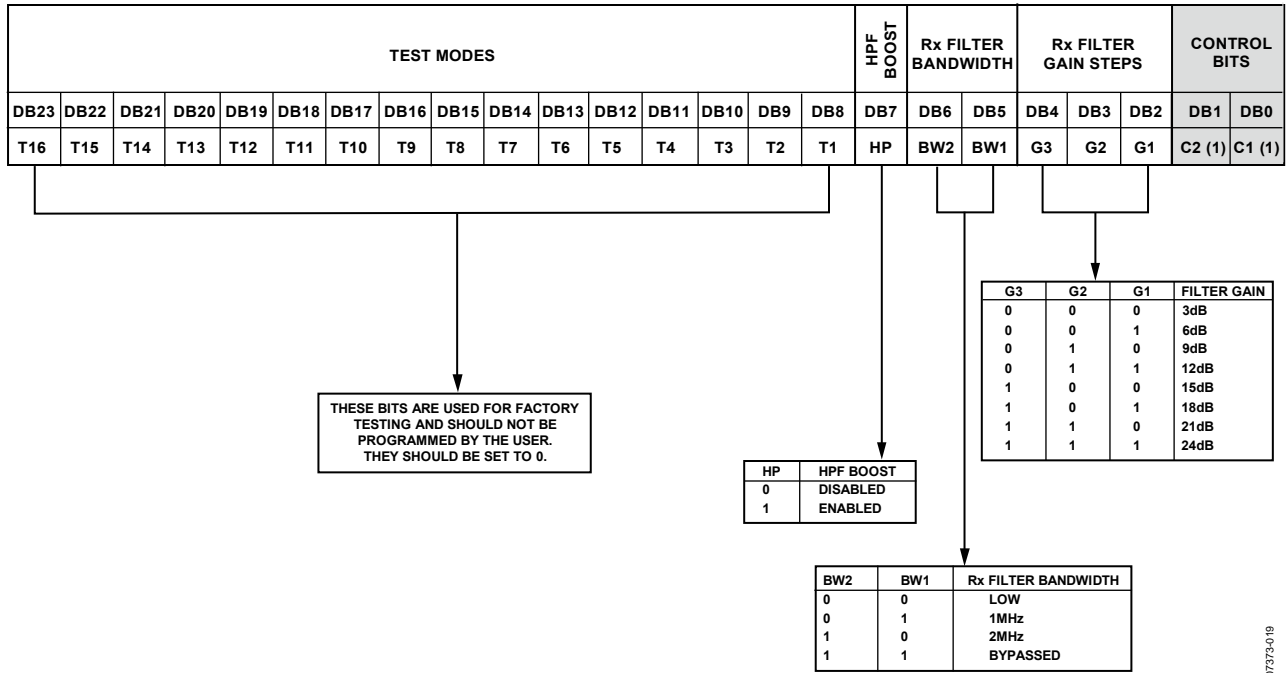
| TEST MODES | | | | | | | | | | | | | | | | HPF BOOST | Rx FILTER BANDWIDTH | | Rx FILTER GAIN STEPS | | | CONTROL BITS | |
|---|---|---|---|---|---|---|---|---|---|---|---|---|---|---|---|---|---|---|---|---|---|---|---|
| DB23 | DB22 | DB21 | DB20 | DB19 | DB18 | DB17 | DB16 | DB15 | DB14 | DB13 | DB12 | DB11 | DB10 | DB9 | DB8 | DB7 | DB6 | DB5 | DB4 | DB3 | DB2 | DB1 | DB0 |
| T16 | T15 | T14 | T13 | T12 | T11 | T10 | T9 | T8 | T7 | T6 | T5 | T4 | T3 | T2 | T1 | HP | BW2 | BW1 | G3 | G2 | G1 | C2 (1) | C1 (1) |

| G3 | G2 | G1 | FILTER GAIN |
|---|---|---|---|
| 0 | 0 | 0 | 3dB |
| 0 | 0 | 1 | 6dB |
| 0 | 1 | 0 | 9dB |
| 0 | 1 | 1 | 12dB |
| 1 | 0 | 0 | 15dB |
| 1 | 0 | 1 | 18dB |
| 1 | 1 | 0 | 21dB |
| 1 | 1 | 1 | 24dB |

THESE BITS ARE USED FOR FACTORY TESTING AND SHOULD NOT BE PROGRAMMED BY THE USER. THEY SHOULD BE SET TO 0.

| HP | HPF BOOST |
|---|---|
| 0 | DISABLED |
| 1 | ENABLED |

| BW2 | BW1 | Rx FILTER BANDWIDTH |
|---|---|---|
| 0 | 0 | LOW |
| 0 | 1 | 1MHz |
| 1 | 0 | 2MHz |
| 1 | 1 | BYPASSED |

07373-019